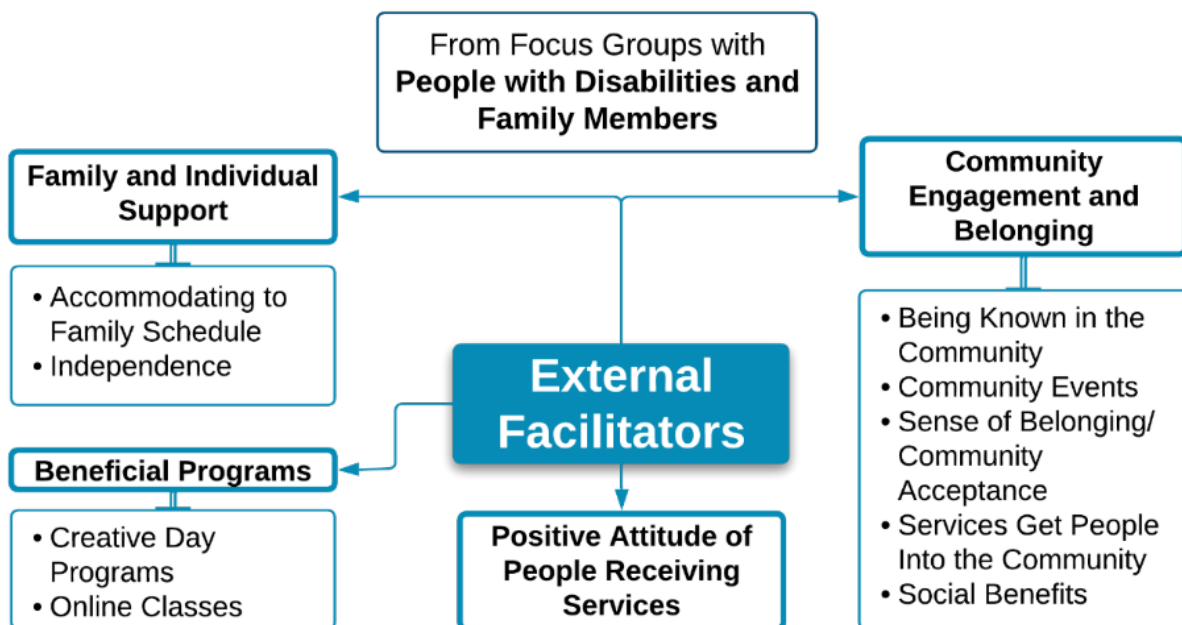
From Focus Groups with
**People with Disabilities and Family Members**

**Family and Individual Support**

• Accommodating to Family Schedule
• Independence

**Community Engagement and Belonging**

• Being Known in the Community
• Community Events
• Sense of Belonging/ Community Acceptance
• Services Get People Into the Community
• Social Benefits

**External Facilitators**

**Beneficial Programs**

• Creative Day Programs
• Online Classes

**Positive Attitude of People Receiving Services**